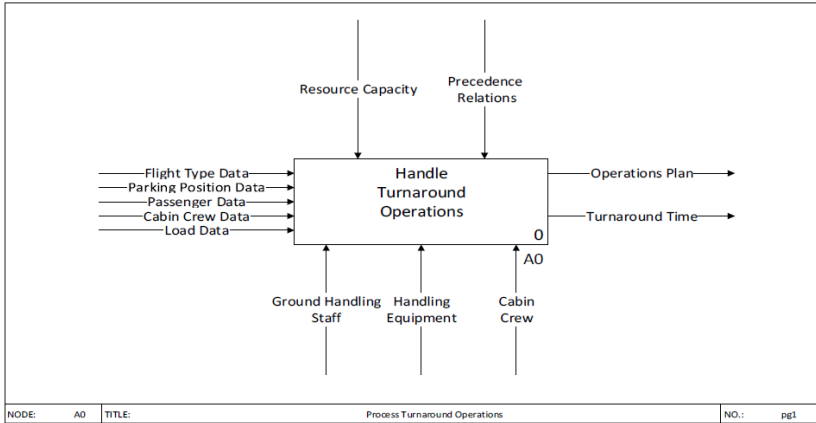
Resource Capacity

Precedence Relations

Flight Type Data
Parking Position Data
Passenger Data
Cabin Crew Data
Load Data

Handle Turnaround Operations

0

A0

Operations Plan

Turnaround Time

Ground Handling Staff

Handling Equipment

Cabin Crew

| NODE: | A0 | TITLE: | Process Turnaround Operations | NO.: | pg1 |
|---|---|---|---|---|---|